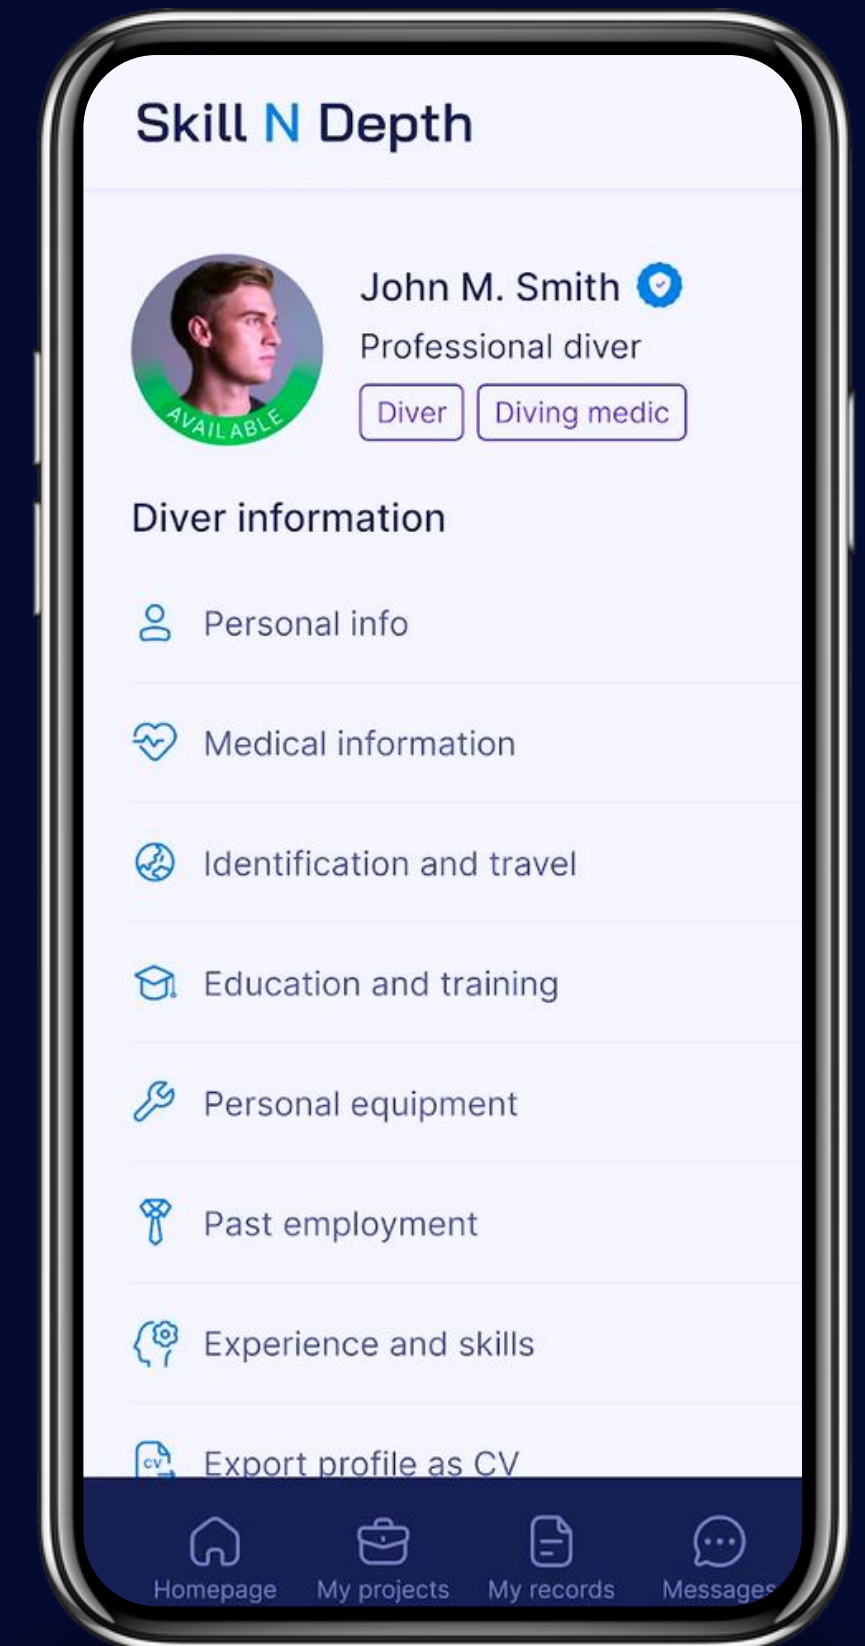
Skill N Depth

AVAILABLE

John M. Smith

Professional diver

Diver

Diving medic

Diver information

Personal info

Medical information

Identification and travel

Education and training

Personal equipment

Past employment

Experience and skills

CV

Export profile as CV

Homepage

My projects

My records

Messages